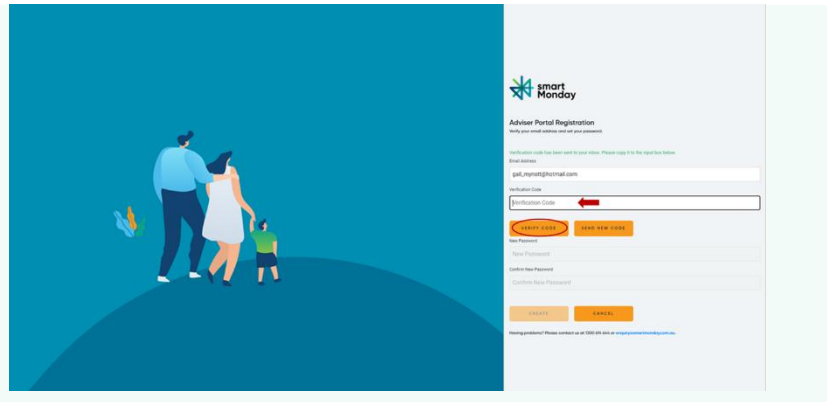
smart Monday

Adviser Portal Registration
Verify your email address and set your password.

Verification code has been sent to your inbox. Please copy it to the input box below.

Email Address
gail_mynott@hotmail.com

Verification Code
Verification Code

VERIFY CODE
SEND NEW CODE

New Password
New Password

Confirm New Password
Confirm New Password

CREATE
CANCEL

Having problems? Please contact us at 1300 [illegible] or enquiry@smartmonday.com.au